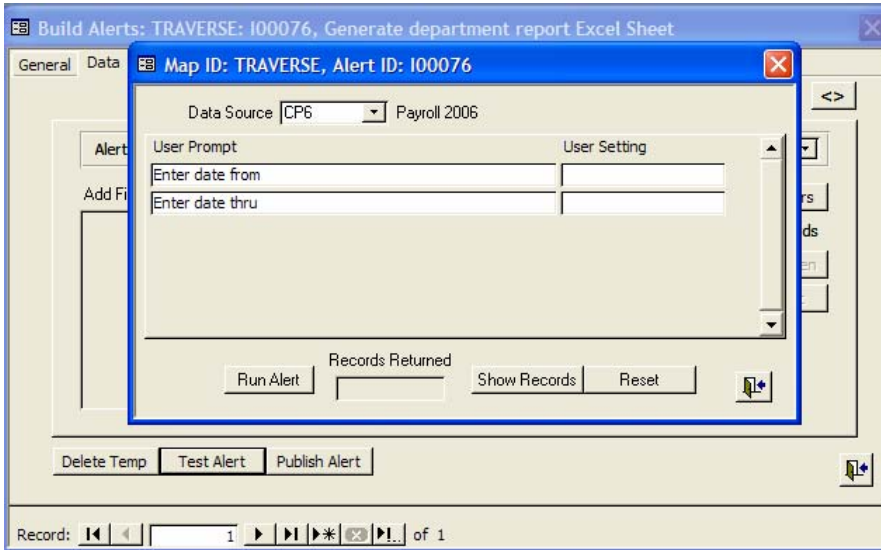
Build Alerts: TRAVERSE: I00076, Generate department report Excel Sheet

General Data

<>

Alert

Add Fi

rs

ds

en

Map ID: TRAVERSE, Alert ID: I00076

Data Source CP6 Payroll 2006

| User Prompt | User Setting |
|---|---|
| Enter date from | |
| Enter date thru | |

Records Returned

Run Alert

Show Records

Reset

Delete Temp

Test Alert

Publish Alert

Record: 1 of 1